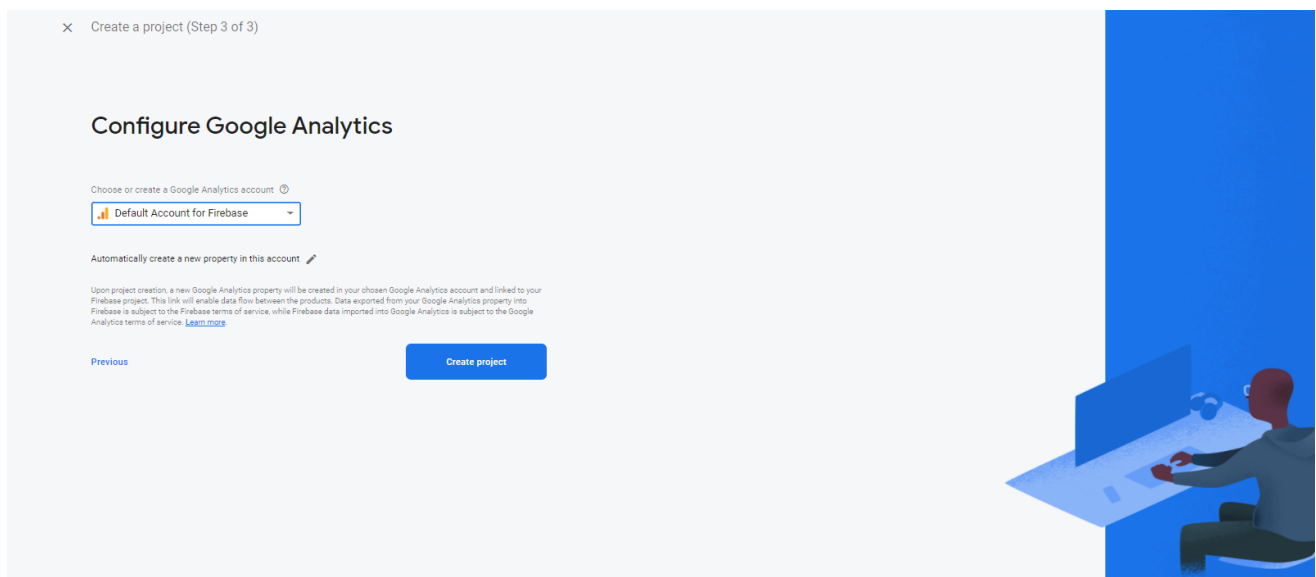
× Create a project (Step 3 of 3)

Configure Google Analytics

Choose or create a Google Analytics account ⓘ

Default Account for Firebase

Automatically create a new property in this account

Upon project creation, a new Google Analytics property will be created in your chosen Google Analytics account and linked to your Firebase project. This link will enable data flow between the products. Data exported from your Google Analytics property into Firebase is subject to the Firebase terms of service, while Firebase data imported into Google Analytics is subject to the Google Analytics terms of service. Learn more

Previous

Create project